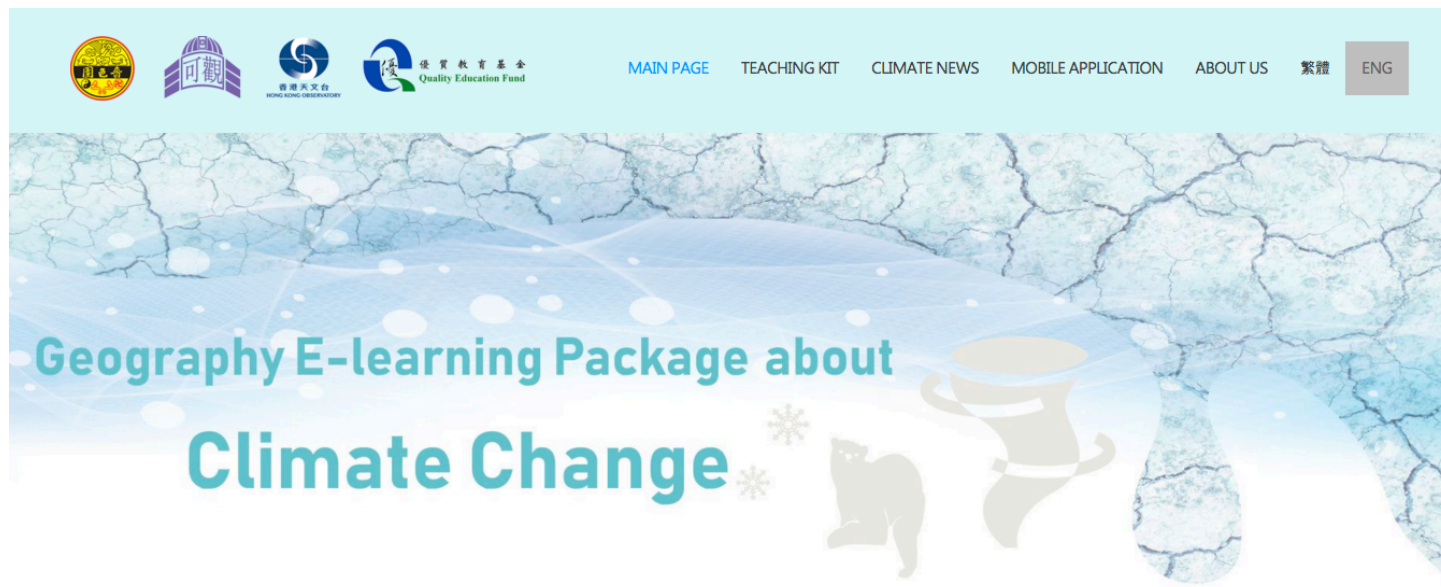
圓玄學院 可觀 香港天文台 HONG KONG OBSERVATORY 優質教育基金 Quality Education Fund

MAIN PAGE TEACHING KIT CLIMATE NEWS MOBILE APPLICATION ABOUT US 繁體 ENG

Geography E-learning Package about

Climate Change